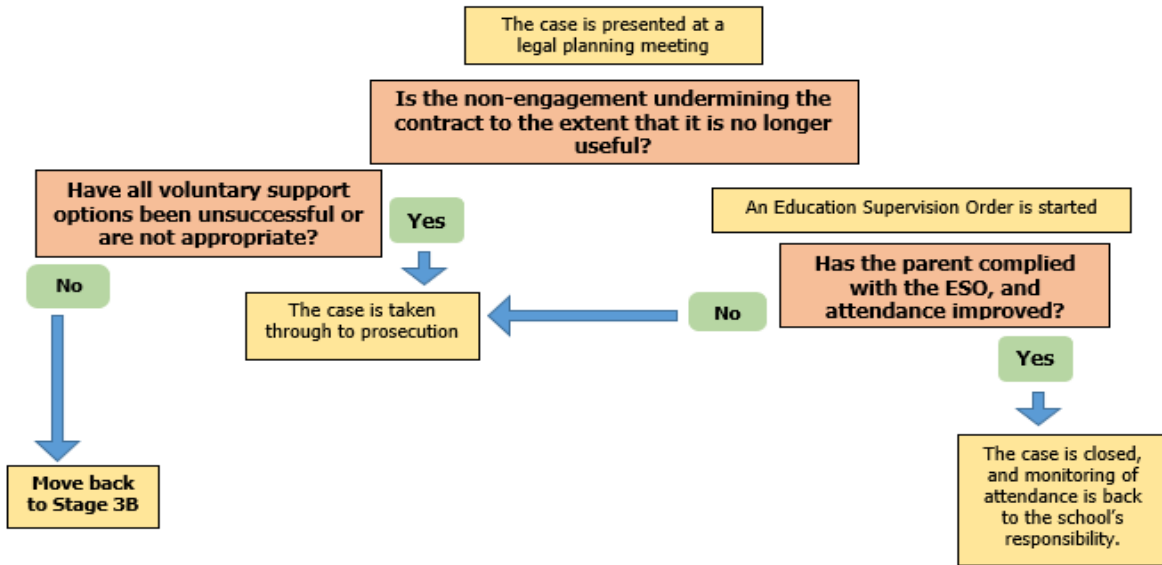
The case is presented at a legal planning meeting

Is the non-engagement undermining the contract to the extent that it is no longer useful?

Have all voluntary support options been unsuccessful or are not appropriate?

Yes

An Education Supervision Order is started

No

The case is taken through to prosecution

No

Has the parent complied with the ESO, and attendance improved?

Yes

Move back to Stage 3B

The case is closed, and monitoring of attendance is back to the school's responsibility.